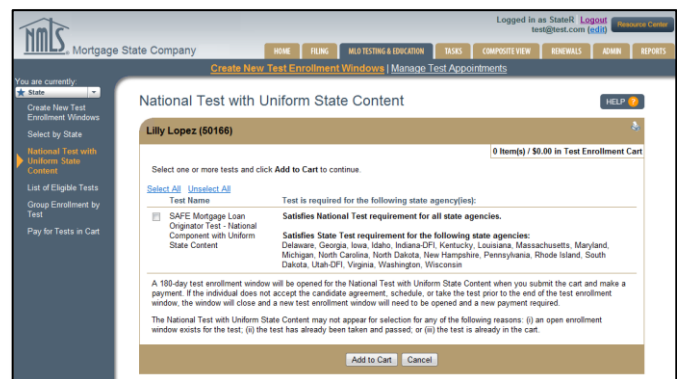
NMLS Mortgage State Company

Logged in as StateR Logout
test@test.com (edit)

Resource Center

HOME | FILING | MLO TESTING & EDUCATION | TASKS | COMPOSITE VIEW | RENEWALS | ADMIN | REPORTS

Create New Test Enrollment Windows | Manage Test Appointments

You are currently:
State

Create New Test Enrollment Windows

Select by State

National Test with Uniform State Content

List of Eligible Tests

Group Enrollment by Test

Pay for Tests in Cart

National Test with Uniform State Content

HELP ?

Lilly Lopez (50166)

0 Item(s) / $0.00 in Test Enrollment Cart

Select one or more tests and click Add to Cart to continue.

Select All Unselect All

| Test Name | Test is required for the following state agency(ies): |
|---|---|
| SAFE Mortgage Loan Originator Test - National Component with Uniform State Content | Satisfies National Test requirement for all state agencies. Satisfies State Test requirement for the following state agencies: Delaware, Georgia, Iowa, Idaho, Indiana-DFI, Kentucky, Louisiana, Massachusetts, Maryland, Michigan, North Carolina, North Dakota, New Hampshire, Pennsylvania, Rhode Island, South Dakota, Utah-DFI, Virginia, Washington, Wisconsin |

A 180-day test enrollment window will be opened for the National Test with Uniform State Content when you submit the cart and make a payment. If the individual does not accept the candidate agreement, schedule, or take the test prior to the end of the test enrollment window, the window will close and a new test enrollment window will need to be opened and a new payment required.

The National Test with Uniform State Content may not appear for selection for any of the following reasons: (i) an open enrollment window exists for the test; (ii) the test has already been taken and passed; or (iii) the test is already in the cart.

Add to Cart | Cancel